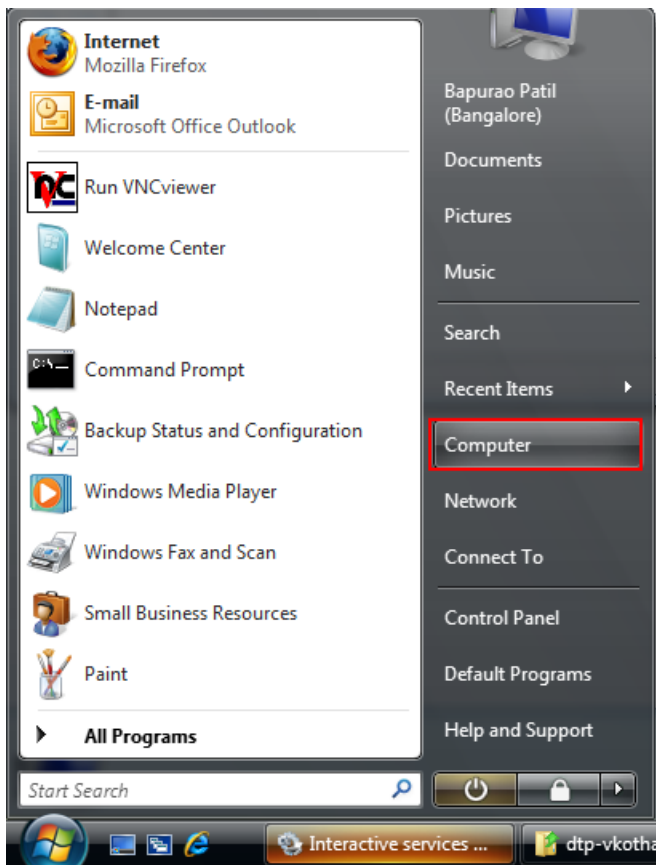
Internet
Mozilla Firefox

E-mail
Microsoft Office Outlook

Run VNCviewer

Welcome Center

Notepad

Command Prompt

Backup Status and Configuration

Windows Media Player

Windows Fax and Scan

Small Business Resources

Paint

All Programs

Start Search

Bapurao Patil (Bangalore)

Documents

Pictures

Music

Search

Recent Items

Computer

Network

Connect To

Control Panel

Default Programs

Help and Support

Interactive services ...

dtp-vkotha